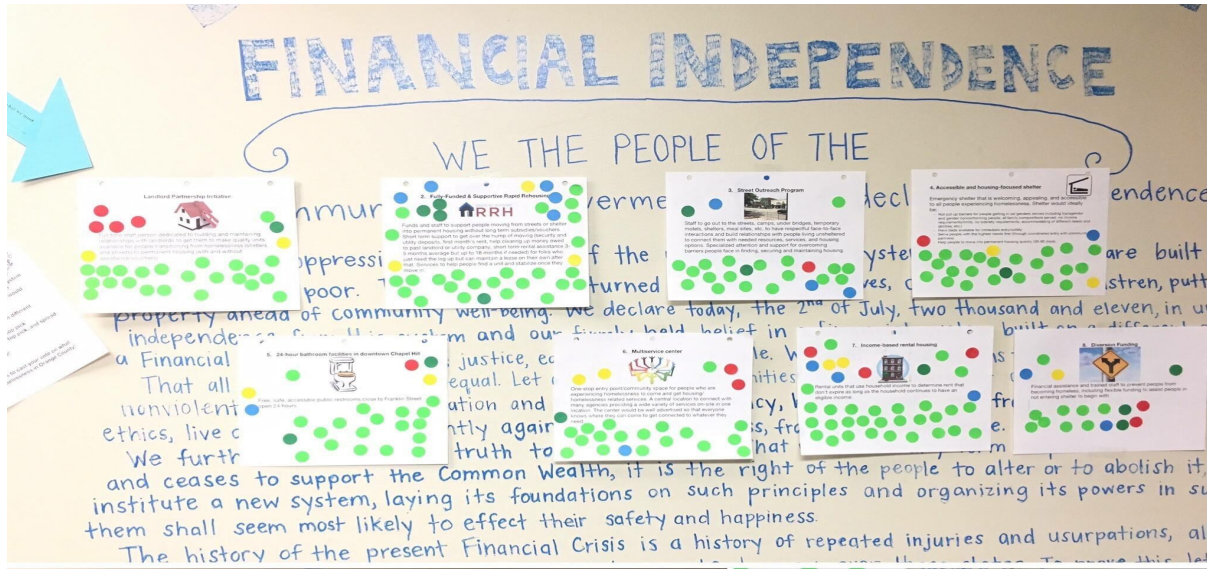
FINANCIAL INDEPENDENCE

WE THE PEOPLE OF THE

Landlord Partnership Initiative

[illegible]

2. Fully-Funded & Supportive Rapid Rehousing

RRH

Funds and staff to support people moving from streets or shelter into permanent housing without long term subsidies/vouchers. Short term support to get over the hump of moving (security and utility deposits, first month's rent, help cleaning up money owed to past landlord or utility company, short term rental assistance 3-6 months average but up to 18 months if needed for folks who just need the leg up but can maintain a lease on their own after that. Services to help people find a unit and stabilize once they move in.

3. Street Outreach Program

Staff to go out to the streets, camps, under bridges, temporary motels, shelters, meal sites, etc. to have respectful face-to-face interactions and build relationships with people living unsheltered to connect them with needed resources, services, and housing options. Specialized attention and support for overcoming barriers people face in finding, securing and maintaining housing.

4. Accessible and housing-focused shelter

Emergency shelter that is welcoming, appealing, and accessible to all people experiencing homelessness. Shelter would ideally be:

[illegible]

5. 24-hour bathroom facilities in downtown Chapel Hill

Free, safe, accessible public restrooms close to Franklin Street open 24 hours

6. Multiservice center

One stop entry point/community space for people who are experiencing homelessness to come and get housing/homelessness related services. A central location to connect with many agencies providing a wide variety of services on-site in one location. The center would be well advertised so that everyone knows where they can come to get connected to whatever they need.

7. Income-based rental housing

Rental units that use household income to determine rent that don't expire as long as the household continues to have an eligible income

8. Diversion Funding

Financial assistance and trained staff to prevent people from becoming homeless; including flexible funding to assist people in not entering shelter to begin with.

...mmun... ...verme... ...decl... ...endence
...oppressi... ...f the ... ...syste... ...are built
...poor. T... ...turned ... ...ves, c... ...istren, putt...
property ahead of community well-being. We declare today, the 2nd of July, two thousand and eleven, in u...
independence ... ...stem and our firmly held belief in ... ...built on a differ...
a Financial ... justice, eq... ...le. W... ...ities
That all ... ...equal. Let ... ...
nonviolent ... ...ation and ... ...cy, ... ...fr...
ethics, live c... ...ntly again... ...s, fr...
We furth... ...truth to... ...that ...
and ceases to support the Common Wealth, it is the right of the people to alter or to abolish it,
institute a new system, laying its foundations on such principles and organizing its powers in su...
them shall seem most likely to effect their safety and happiness.
The history of the present Financial Crisis is a history of repeated injuries and usurpations, al...